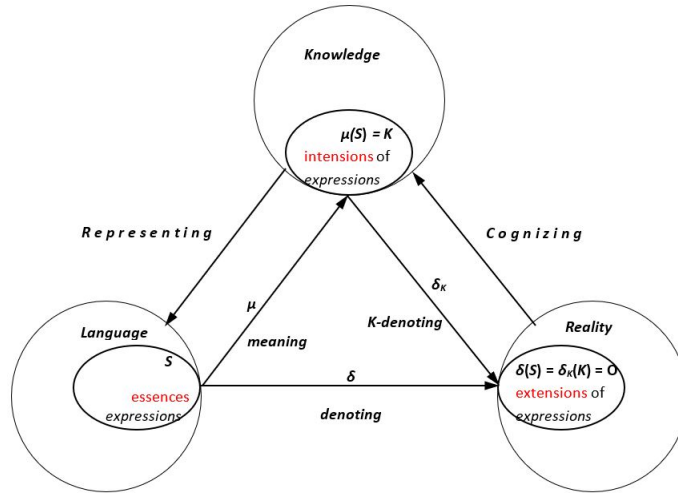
Knowledge

$\mu(S) = K$
intensions of
expressions

Representing

Cognizing

$\delta_K$

K-denoting

$\mu$

meaning

Language

S

essences
expressions

$\delta$

denoting

Reality

$\delta(S) = \delta_K(K) = O$
extensions of
expressions